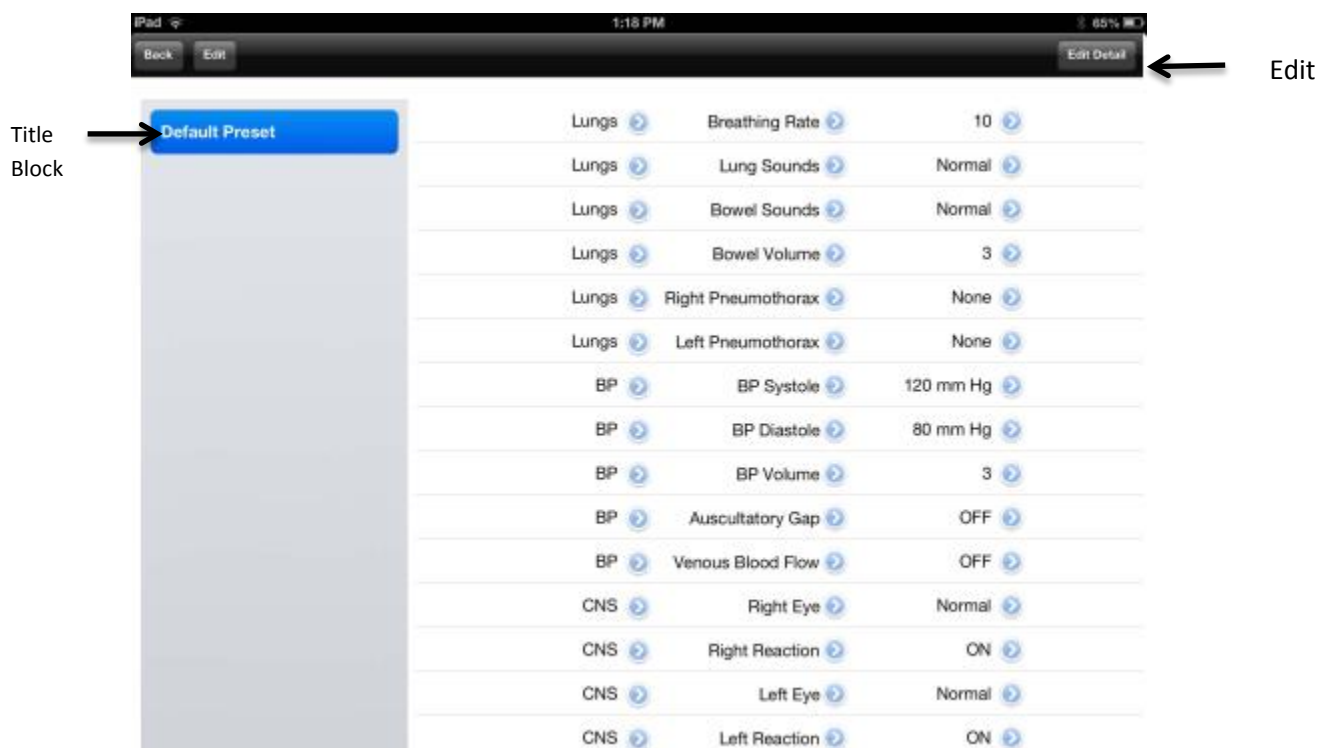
iPad 1:18 PM 65%

Back Edit Edit Detail

Edit

Title Block

Default Preset

| | | |
|---|---|---|
| Lungs | Breathing Rate | 10 |
| Lungs | Lung Sounds | Normal |
| Lungs | Bowel Sounds | Normal |
| Lungs | Bowel Volume | 3 |
| Lungs | Right Pneumothorax | None |
| Lungs | Left Pneumothorax | None |
| BP | BP Systole | 120 mm Hg |
| BP | BP Diastole | 80 mm Hg |
| BP | BP Volume | 3 |
| BP | Auscultatory Gap | OFF |
| BP | Venous Blood Flow | OFF |
| CNS | Right Eye | Normal |
| CNS | Right Reaction | ON |
| CNS | Left Eye | Normal |
| CNS | Left Reaction | ON |